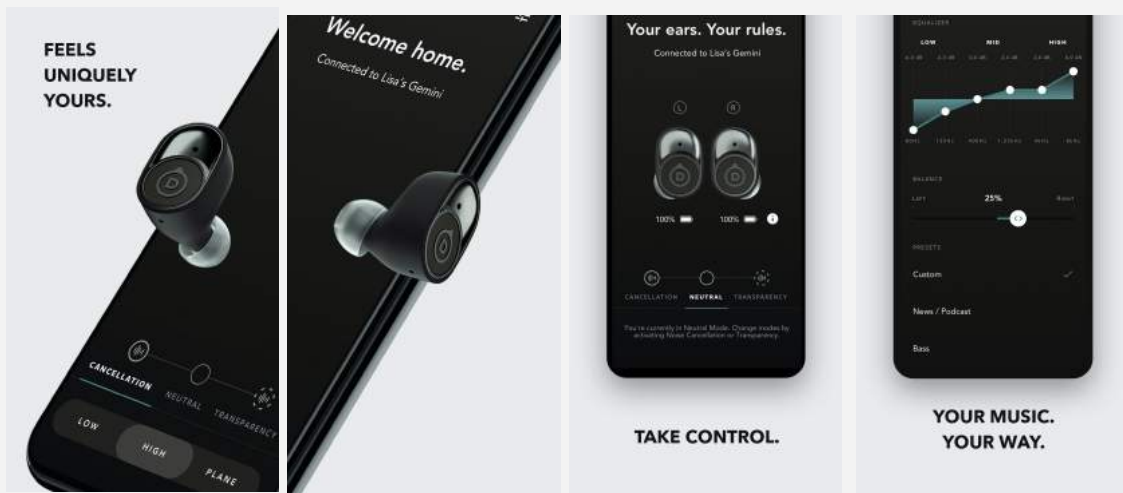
FEELS UNIQUELY YOURS.

CANCELLATION
NEUTRAL
TRANSPARENCY

LOW
HIGH
PLANE

Welcome home.
Connected to Lisa's Gemini

Your ears. Your rules.
Connected to Lisa's Gemini

L
R

100%
100%

CANCELLATION
NEUTRAL
TRANSPARENCY

You're currently in Neutral Mode. Change modes by activating Noise Cancellation or Transparency.

TAKE CONTROL.

EQUALIZER
LOW
MID
HIGH

BALANCE
Left
25%
Right

PRESETS
Custom
News / Podcast
Bass

YOUR MUSIC. YOUR WAY.